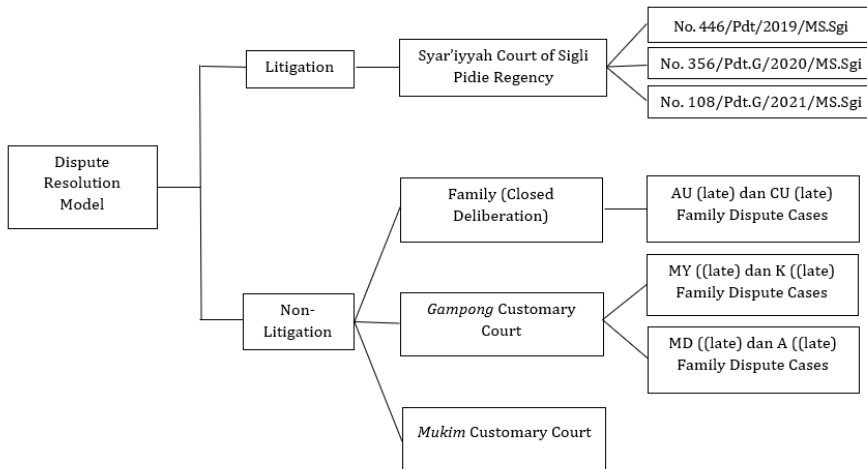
Dispute Resolution Model

Litigation

Syar'iyyah Court of Sigli Pidie Regency

No. 446/Pdt/2019/MS.Sgi

No. 356/Pdt.G/2020/MS.Sgi

No. 108/Pdt.G/2021/MS.Sgi

Non-Litigation

Family (Closed Deliberation)

AU (late) dan CU (late) Family Dispute Cases

Gampong Customary Court

MY ((late) dan K ((late) Family Dispute Cases

MD ((late) dan A ((late) Family Dispute Cases

Mukim Customary Court